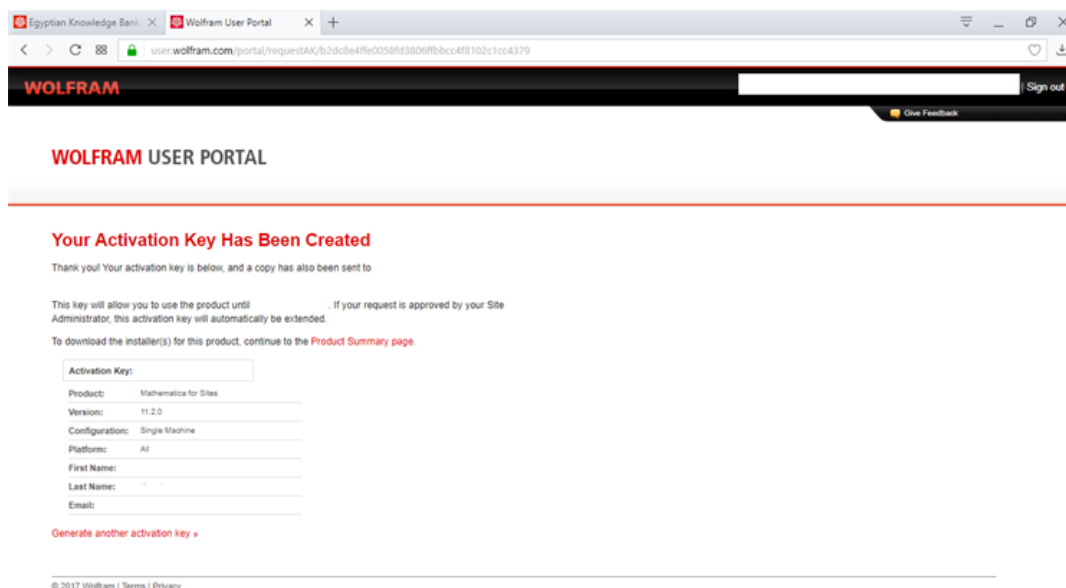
Egyptian Knowledge Bank | Wolfram User Portal

user.wolfram.com/portal/requestAK/b2dc8e4ffe0058fd3806ffbbcc4f8102c1cc4379

WOLFRAM

| Sign out

Give Feedback

WOLFRAM USER PORTAL

Your Activation Key Has Been Created

Thank you! Your activation key is below, and a copy has also been sent to

This key will allow you to use the product until . If your request is approved by your Site Administrator, this activation key will automatically be extended.

To download the installer(s) for this product, continue to the Product Summary page.

| Activation Key: | |
|---|---|
| Product: | Mathematica for Sites |
| Version: | 11.2.0 |
| Configuration: | Single Machine |
| Platform: | All |
| First Name: | |
| Last Name: | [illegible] |
| Email: | |

Generate another activation key »

© 2017 Wolfram | Terms | Privacy